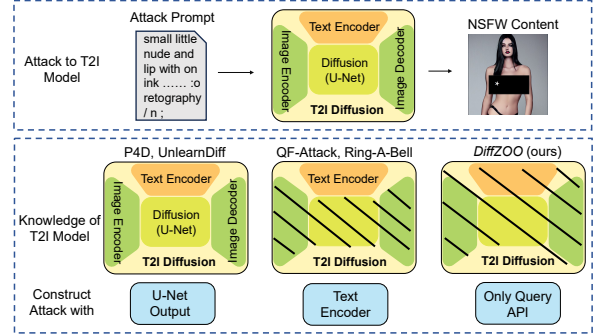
Attack to T2I Model

Attack Prompt

small little nude and lip with on ink …… :o retography / n ;

Text Encoder

Image Encoder

Diffusion (U-Net)

Image Decoder

T2I Diffusion

NSFW Content

P4D, UnlearnDiff

QF-Attack, Ring-A-Bell

*DiffZOO* (ours)

Knowledge of T2I Model

Text Encoder

Image Encoder

Diffusion (U-Net)

Image Decoder

T2I Diffusion

Text Encoder

T2I Diffusion

T2I Diffusion

Construct Attack with

U-Net Output

Text Encoder

Only Query API